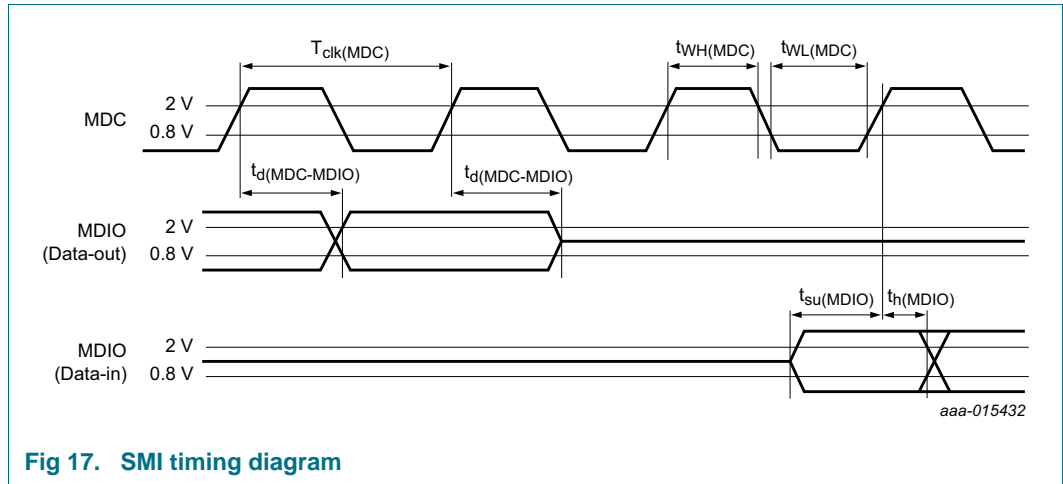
$T_{clk(MDC)}$

$t_{WH(MDC)}$

$t_{WL(MDC)}$

MDC

2 V

0.8 V

$t_{d(MDC-MDIO)}$

$t_{d(MDC-MDIO)}$

MDIO (Data-out)

2 V

0.8 V

$t_{su(MDIO)}$

$t_{h(MDIO)}$

MDIO (Data-in)

2 V

0.8 V

aaa-015432

Fig 17. SMI timing diagram